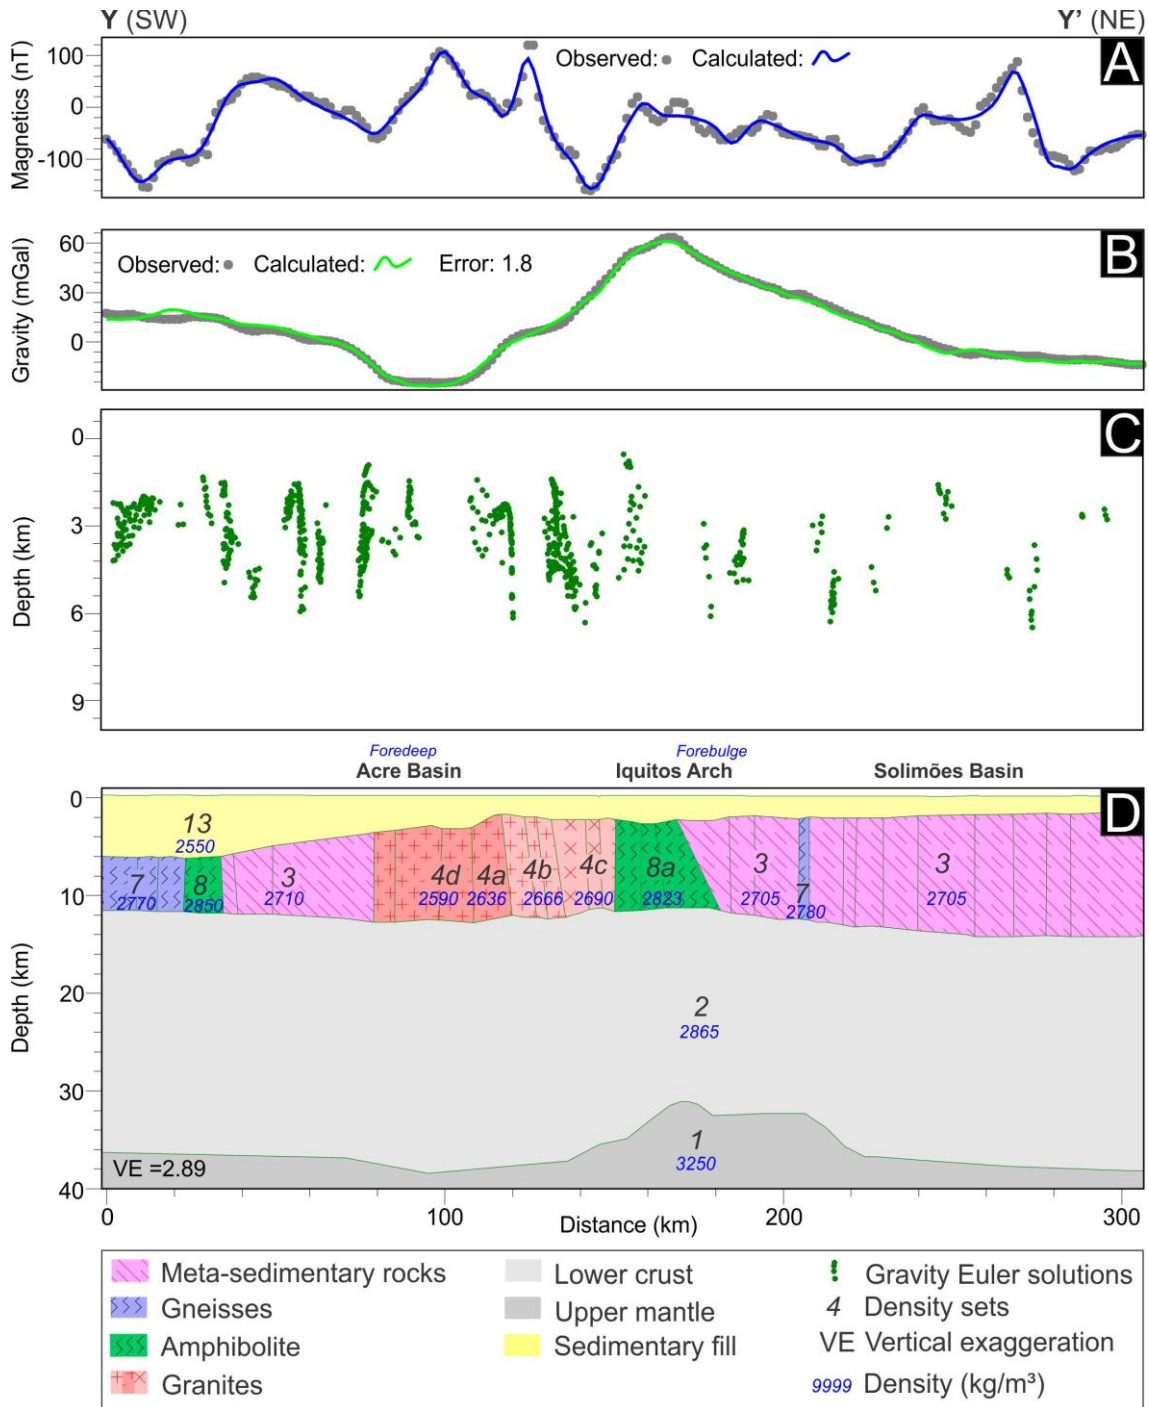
Y (SW)

Y' (NE)

A

Magnetics (nT)

100
0
-100

Observed: Calculated:

B

Gravity (mGal)

60
30
0

Observed: Calculated: Error: 1.8

C

Depth (km)

0
3
6
9

Foredeep
Acre Basin

Forebulge
Iquitos Arch

Solimões Basin

D

Depth (km)

0
10
20
30
40

13
2550

7
2770

8
2850

3
2710

4d
2590

4a
2636

4b
2666

4c
2690

8a
2823

3
2705

7
2780

3
2705

2
2865

1
3250

VE =2.89

0
100
200
300

Distance (km)

Meta-sedimentary rocks
Gneisses
Amphibolite
Granites
Lower crust
Upper mantle
Sedimentary fill
Gravity Euler solutions
4 Density sets
VE Vertical exaggeration
9999 Density (kg/m³)